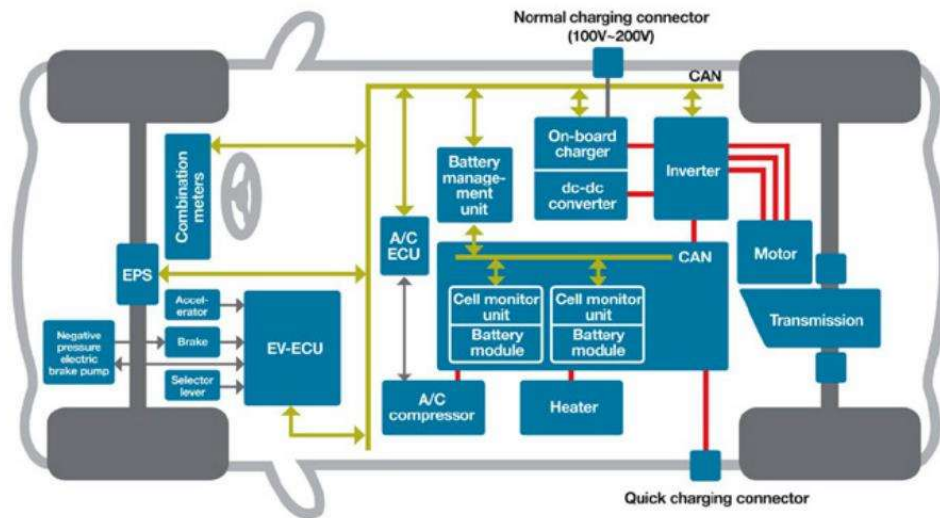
Normal charging connector (100V~200V)

CAN

Combination meters

Battery management unit

On-board charger

dc-dc converter

Inverter

A/C ECU

CAN

Motor

EPS

Accelerator

Brake

Selector lever

Negative pressure electric brake pump

EV-ECU

Cell monitor unit

Battery module

Cell monitor unit

Battery module

Transmission

A/C compressor

Heater

Quick charging connector